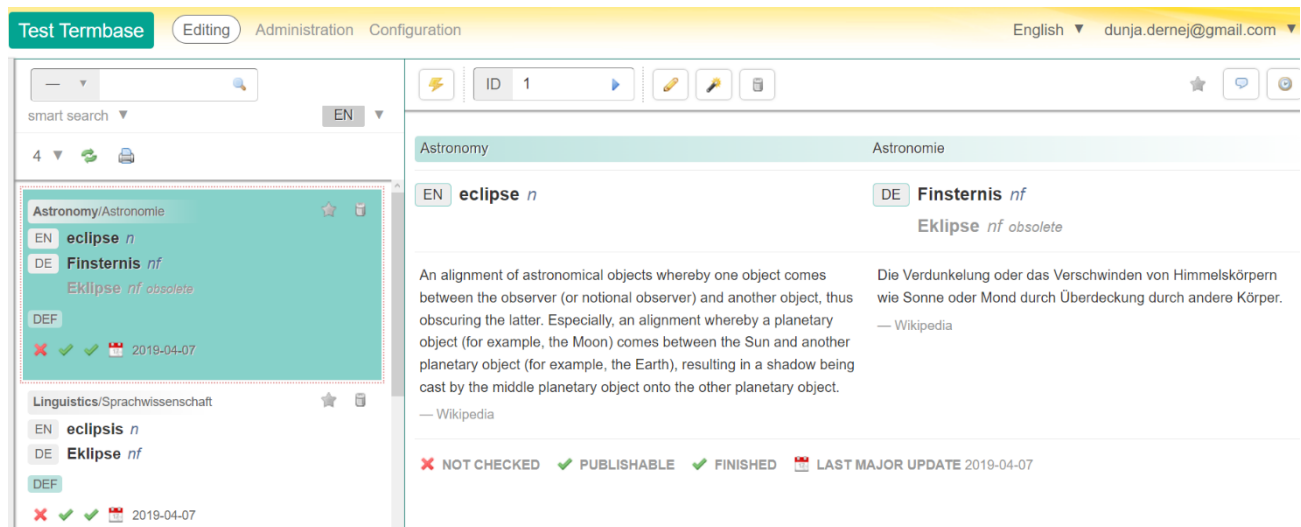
Test Termbase Editing Administration Configuration

English ▼ dunja.dernej@gmail.com ▼

— ▼

smart search ▼ EN ▼

4 ▼

Astronomy/Astronomie

EN eclipse *n*

DE Finsternis *nf*

Eklipse *nf* obsolete

DEF

2019-04-07

Linguistics/Sprachwissenschaft

EN eclipsis *n*

DE Eklipse *nf*

DEF

2019-04-07

ID 1

Astronomy

Astronomie

EN eclipse *n*

DE Finsternis *nf*

Eklipse *nf* obsolete

An alignment of astronomical objects whereby one object comes between the observer (or notional observer) and another object, thus obscuring the latter. Especially, an alignment whereby a planetary object (for example, the Moon) comes between the Sun and another planetary object (for example, the Earth), resulting in a shadow being cast by the middle planetary object onto the other planetary object.

— Wikipedia

Die Verdunkelung oder das Verschwinden von Himmelskörpern wie Sonne oder Mond durch Überdeckung durch andere Körper.

— Wikipedia

NOT CHECKED PUBLISHABLE FINISHED LAST MAJOR UPDATE 2019-04-07